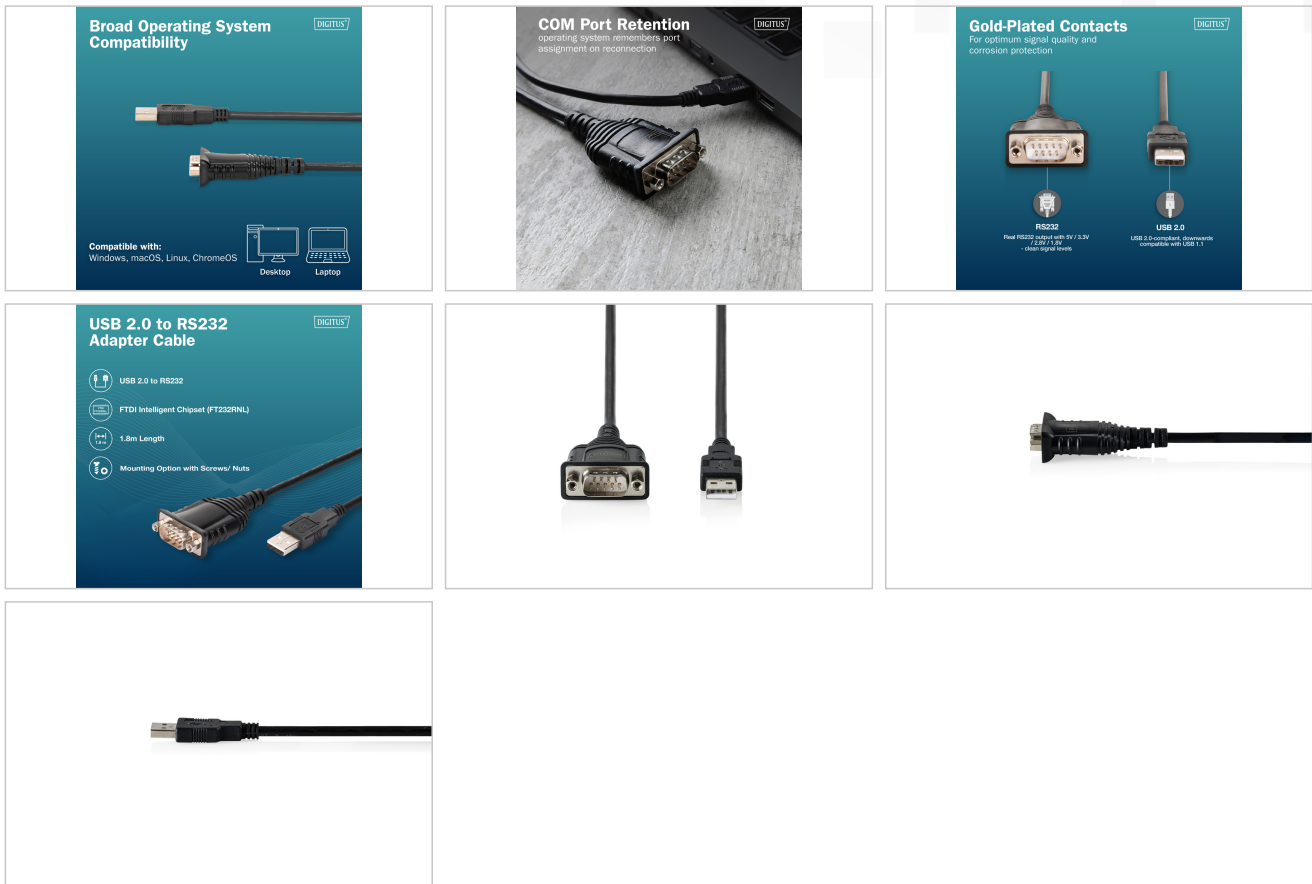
Broad Operating System Compatibility

DIGITUS®

Compatible with:
Windows, macOS, Linux, ChromeOS

Desktop

Laptop

COM Port Retention
operating system remembers port assignment on reconnection

DIGITUS®

Gold-Plated Contacts
For optimum signal quality and corrosion protection

DIGITUS®

RS232
Real RS232 output with 5V / 3.3V / 2.8V / 1.8V - clean signal levels

USB 2.0
USB 2.0-compliant, downwards compatible with USB 1.1

USB 2.0 to RS232 Adapter Cable

DIGITUS®

USB 2.0 to RS232

FTDI Intelligent Chipset (FT232RNL)

1.8m Length

Mounting Option with Screws/ Nuts